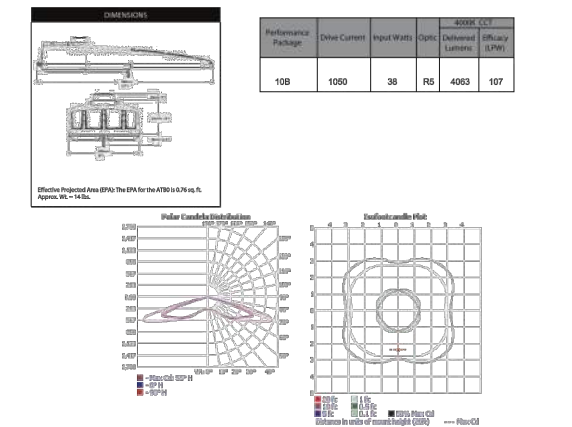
DIMENSIONS

Effective Projected Area (EPA): The EPA for the AT80 is 0.76 sq. ft.
Approx. Wt. = 14 lbs.

| Performance Package | Drive Current | Input Watts | Optic | 4000K CCT Delivered Lumens | 4000K CCT Efficacy (LPW) |
|---|---|---|---|---|---|
| 10B | 1050 | 38 | R5 | 4063 | 107 |

Polar Candela Distribution

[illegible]

Isofootcandle Plot

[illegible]

Distance in units of mount height (20ft)